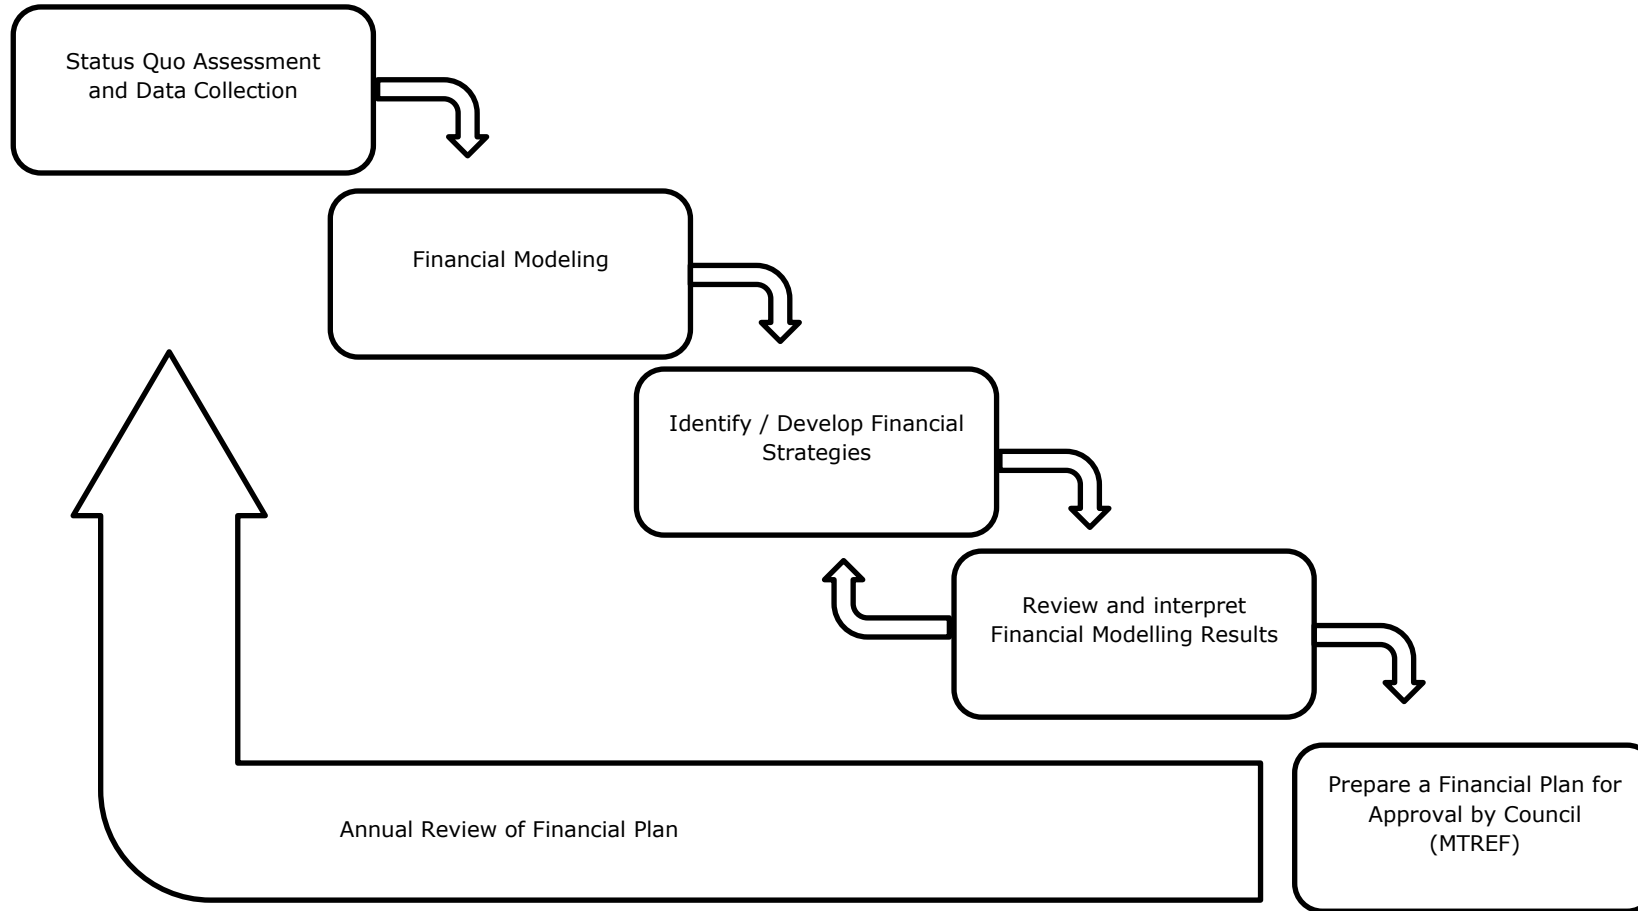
Status Quo Assessment and Data Collection

Financial Modeling

Identify / Develop Financial Strategies

Review and interpret Financial Modelling Results

Prepare a Financial Plan for Approval by Council (MTREF)

Annual Review of Financial Plan